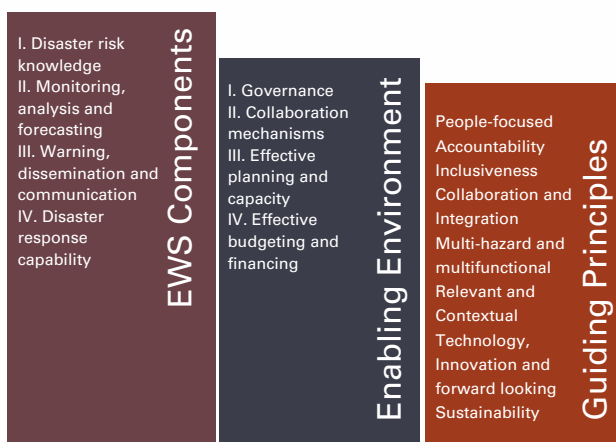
I. Disaster risk knowledge
II. Monitoring, analysis and forecasting
III. Warning, dissemination and communication
IV. Disaster response capability

EWS Components

I. Governance
II. Collaboration mechanisms
III. Effective planning and capacity
IV. Effective budgeting and financing

Enabling Environment

People-focused
Accountability
Inclusiveness
Collaboration and Integration
Multi-hazard and multifunctional
Relevant and Contextual
Technology, Innovation and forward looking
Sustainability

Guiding Principles